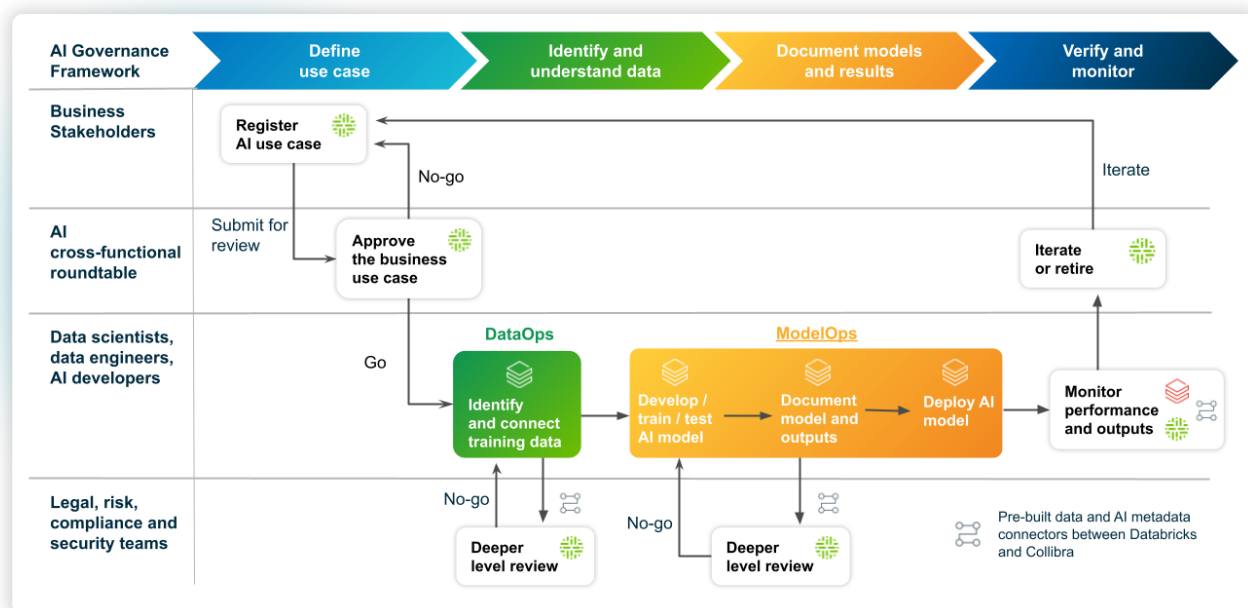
AI Governance Framework

Define use case

Identify and understand data

Document models and results

Verify and monitor

Business Stakeholders

Register AI use case

No-go

Iterate

AI cross-functional roundtable

Submit for review

Approve the business use case

Iterate or retire

Data scientists, data engineers, AI developers

Go

DataOps

Identify and connect training data

ModelOps

Develop / train / test AI model

Document model and outputs

Deploy AI model

Monitor performance and outputs

Legal, risk, compliance and security teams

No-go

Deeper level review

No-go

Deeper level review

Pre-built data and AI metadata connectors between Databricks and Collibra